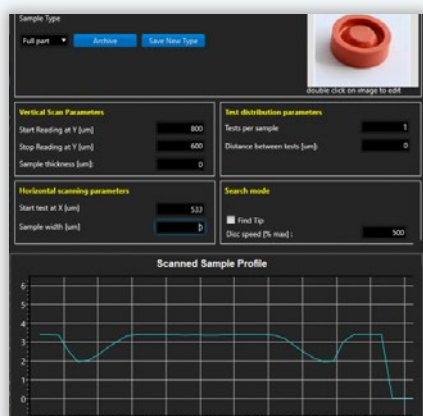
Sample Type

Full part ▼ Archive Save New Type

double click on image to edit

Vertical Scan Parameters

Start Reading at Y [um] 800

Stop Reading at Y [um] 600

Sample thickness [um] 0

Test distribution parameters

Tests per sample 1

Distance between tests [um] 0

Horizontal scanning parameters

Start test at X [um] 533

Sample width [um] 0

Search mode

Find Tip

Disc speed [% max] : 500

Scanned Sample Profile

6
5
4
3
2
1
0